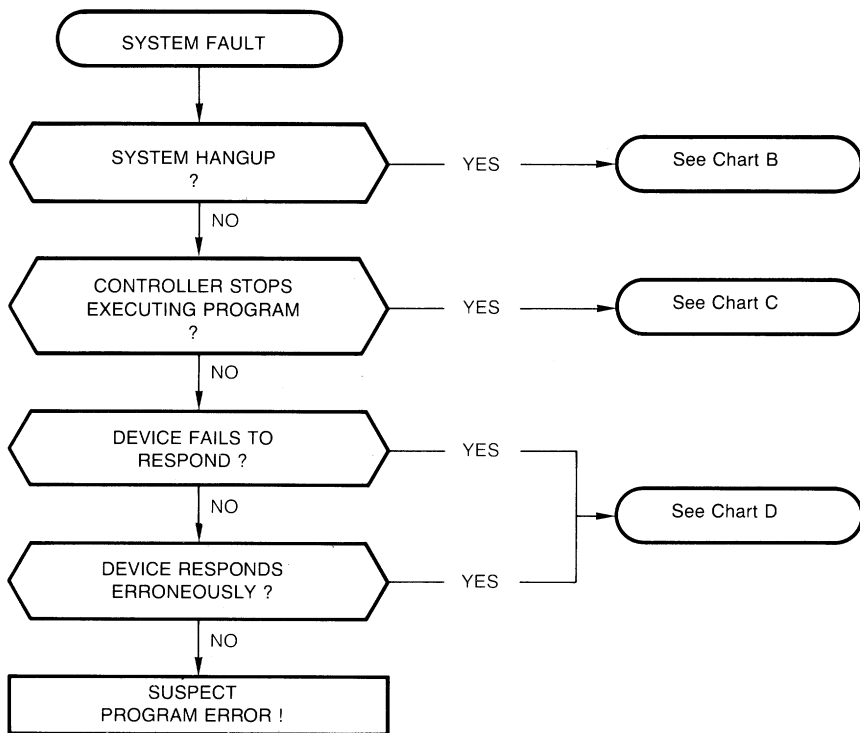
SYSTEM FAULT

SYSTEM HANGUP ?

YES

See Chart B

NO

CONTROLLER STOPS EXECUTING PROGRAM ?

YES

See Chart C

NO

DEVICE FAILS TO RESPOND ?

YES

NO

See Chart D

DEVICE RESPONDS ERRONEOUSLY ?

YES

NO

SUSPECT PROGRAM ERROR !